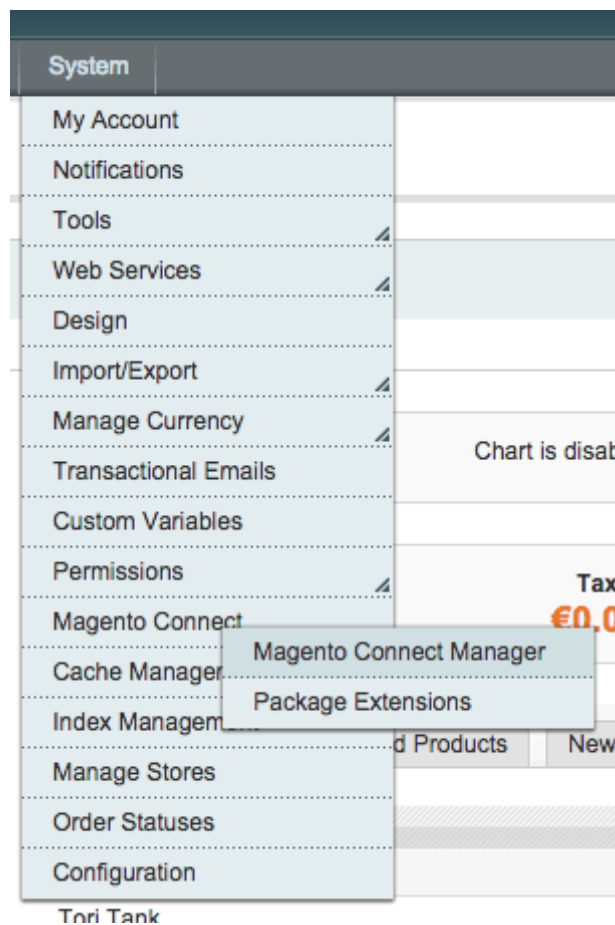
System

My Account
Notifications
Tools
Web Services
Design
Import/Export
Manage Currency
Transactional Emails
Custom Variables
Permissions
Magento Connect
Cache Manager
Index Managem
Manage Stores
Order Statuses
Configuration

Magento Connect Manager
Package Extensions

Chart is disab
Tax
€0,0
d Products
New
Tori Tank